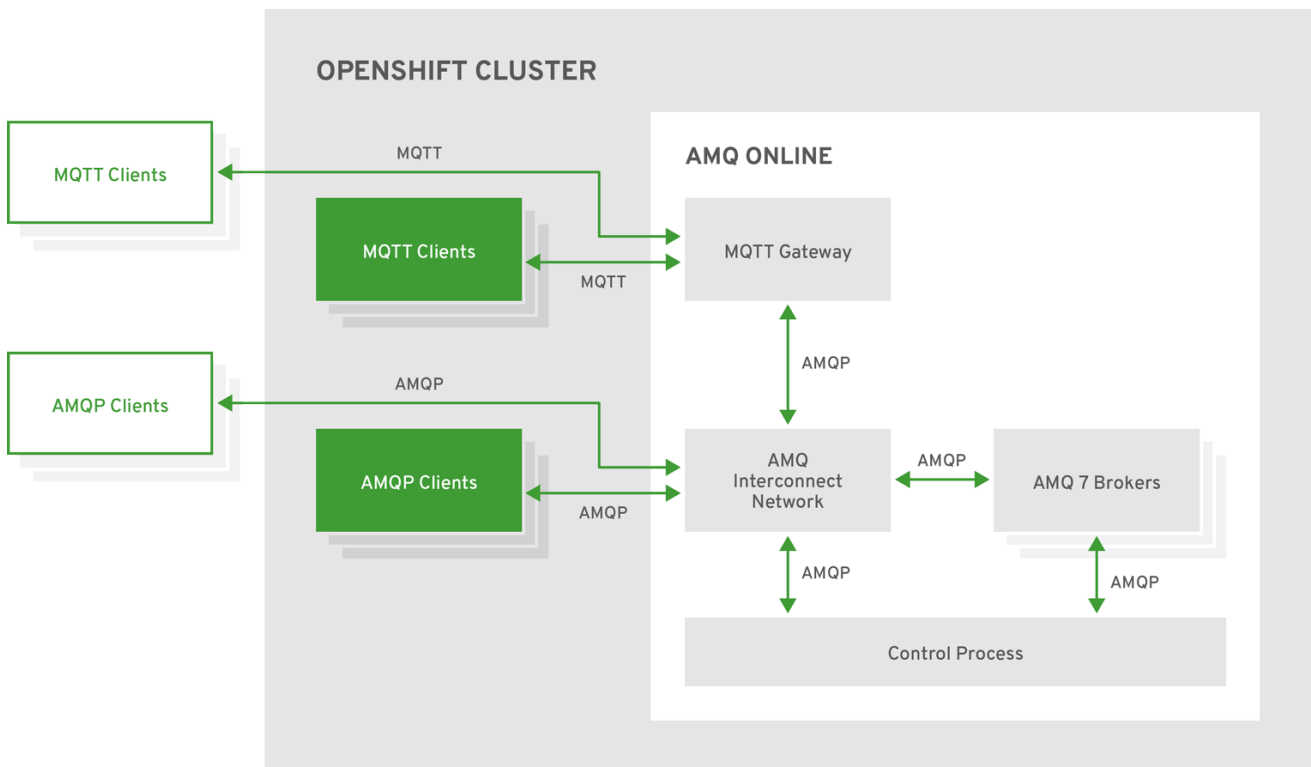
OPENSHIFT CLUSTER

MQTT Clients

MQTT

AMQ ONLINE

MQTT Clients

MQTT

MQTT Gateway

AMQP

AMQP Clients

AMQP

AMQP Clients

AMQP

AMQ Interconnect Network

AMQP

AMQ 7 Brokers

AMQP

AMQP

Control Process